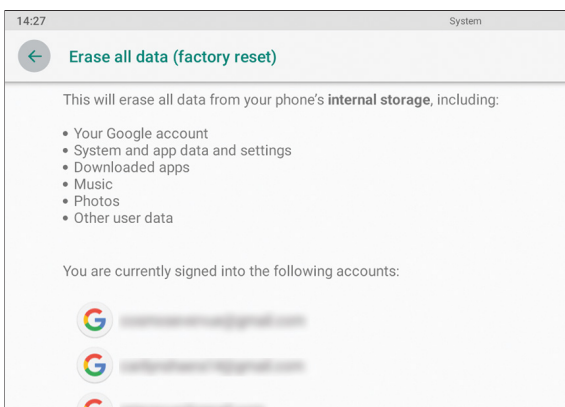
14:27

System

Erase all data (factory reset)

This will erase all data from your phone's **internal storage**, including:

• Your Google account
• System and app data and settings
• Downloaded apps
• Music
• Photos
• Other user data

You are currently signed into the following accounts:

G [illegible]

G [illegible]

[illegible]